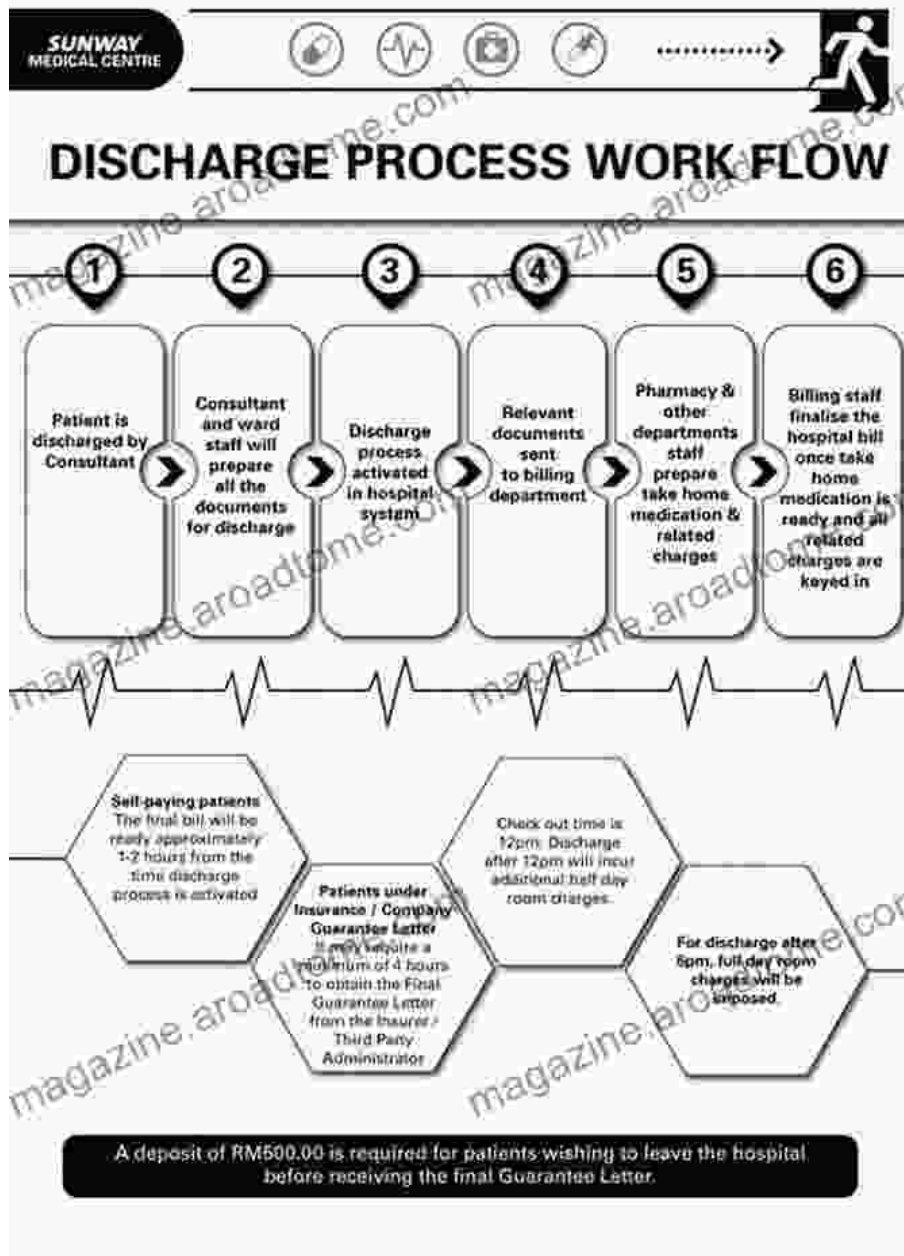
SUNWAY MEDICAL CENTRE

DISCHARGE PROCESS WORK FLOW

1

Patient is discharged by Consultant

2

Consultant and ward staff will prepare all the documents for discharge

3

Discharge process activated in hospital system

4

Relevant documents sent to billing department

5

Pharmacy & other departments staff prepare take home medication & related charges

6

Billing staff finalise the hospital bill once take home medication is ready and all related charges are keyed in

Self-paying patients
The final bill will be ready approximately 1-2 hours from the time discharge process is activated

Patients under Insurance / Company Guarantee Letter
It may require a maximum of 4 hours to obtain the Final Guarantee Letter from the Insurer / Third Party Administrator

Check out time is 12pm. Discharge after 12pm will incur additional half day room charges.

For discharge after 6pm, full day room charges will be imposed.

A deposit of RM500.00 is required for patients wishing to leave the hospital before receiving the final Guarantee Letter.

magazine.aroadtome.com